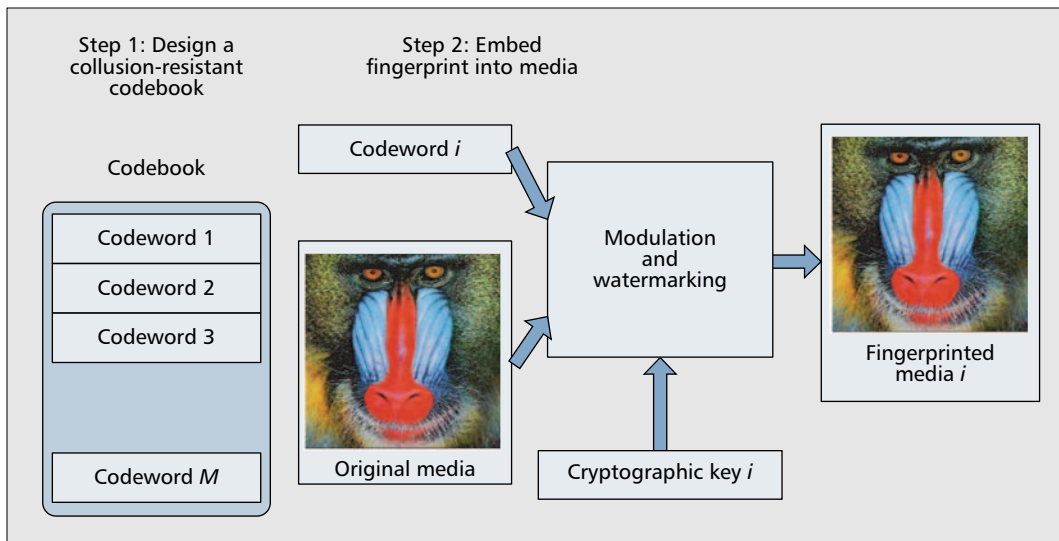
Step 1: Design a collusion-resistant codebook

Step 2: Embed fingerprint into media

Codebook

Codeword 1

Codeword 2

Codeword 3

Codeword *M*

Codeword *i*

Original media

Modulation and watermarking

Cryptographic key *i*

Fingerprinted media *i*